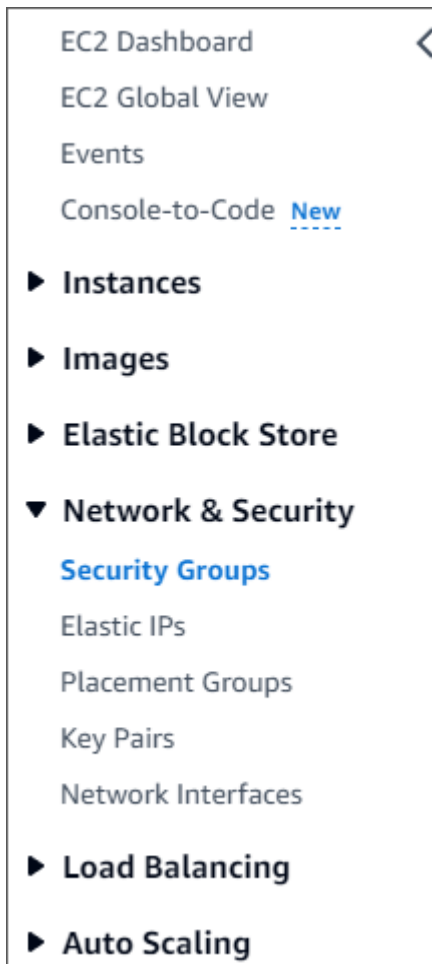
EC2 Dashboard
EC2 Global View
Events
Console-to-Code New

▶ Instances

▶ Images

▶ Elastic Block Store

▼ Network & Security

Security Groups
Elastic IPs
Placement Groups
Key Pairs
Network Interfaces

▶ Load Balancing

▶ Auto Scaling